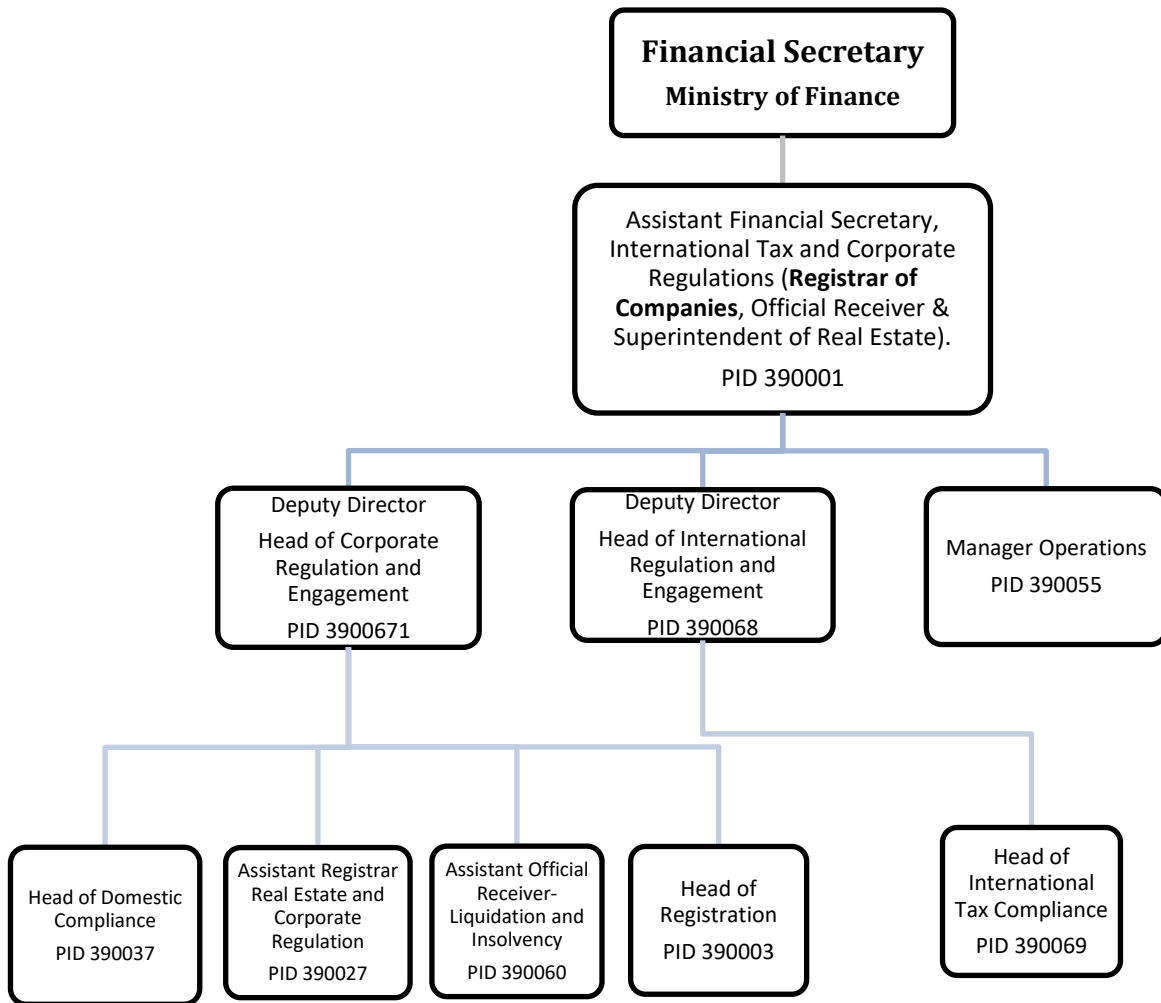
**Financial Secretary**
**Ministry of Finance**

Assistant Financial Secretary, International Tax and Corporate Regulations (**Registrar of Companies**, Official Receiver & Superintendent of Real Estate).
PID 390001

Deputy Director
Head of Corporate Regulation and Engagement
PID 3900671

Deputy Director
Head of International Regulation and Engagement
PID 390068

Manager Operations
PID 390055

Head of Domestic Compliance
PID 390037

Assistant Registrar Real Estate and Corporate Regulation
PID 390027

Assistant Official Receiver- Liquidation and Insolvency
PID 390060

Head of Registration
PID 390003

Head of International Tax Compliance
PID 390069